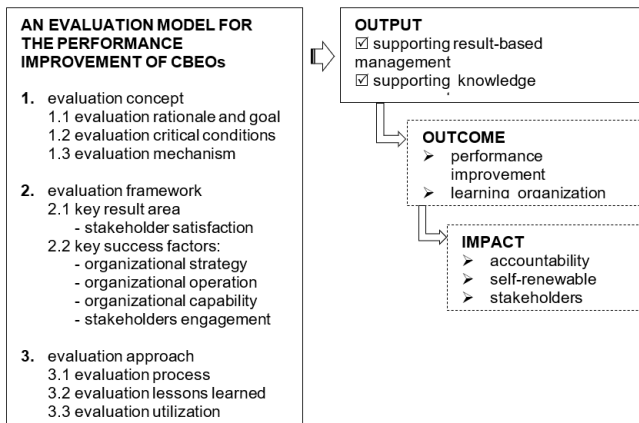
AN EVALUATION MODEL FOR THE PERFORMANCE IMPROVEMENT OF CBEOs

1. evaluation concept
1.1 evaluation rationale and goal
1.2 evaluation critical conditions
1.3 evaluation mechanism

2. evaluation framework
2.1 key result area
- stakeholder satisfaction
2.2 key success factors:
- organizational strategy
- organizational operation
- organizational capability
- stakeholders engagement

3. evaluation approach
3.1 evaluation process
3.2 evaluation lessons learned
3.3 evaluation utilization

OUTPUT
☑ supporting result-based management
☑ supporting knowledge

OUTCOME
➢ performance improvement
➢ learning organization

IMPACT
➢ accountability
➢ self-renewable
➢ stakeholders